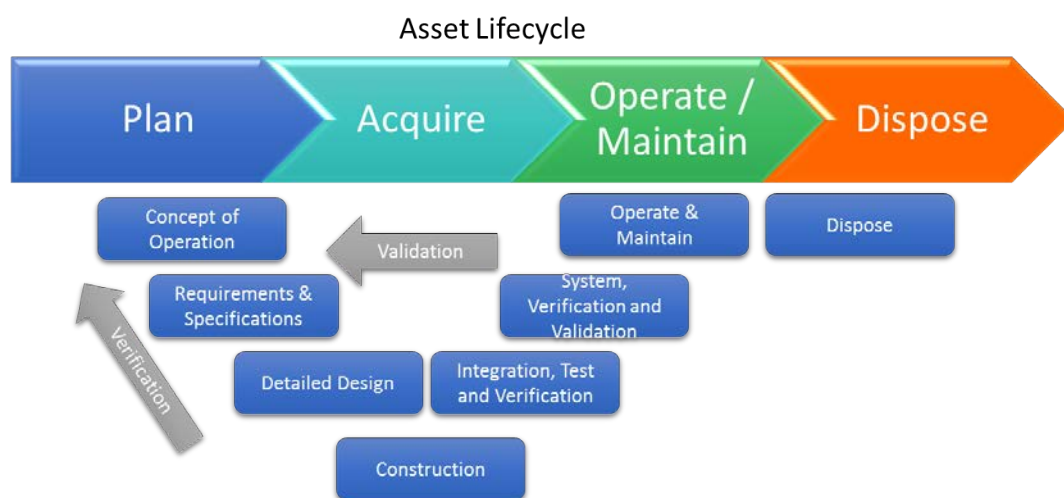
Asset Lifecycle

Plan

Acquire

Operate / Maintain

Dispose

Concept of Operation

Validation

Operate & Maintain

Dispose

Requirements & Specifications

System, Verification and Validation

Verification

Detailed Design

Integration, Test and Verification

Construction